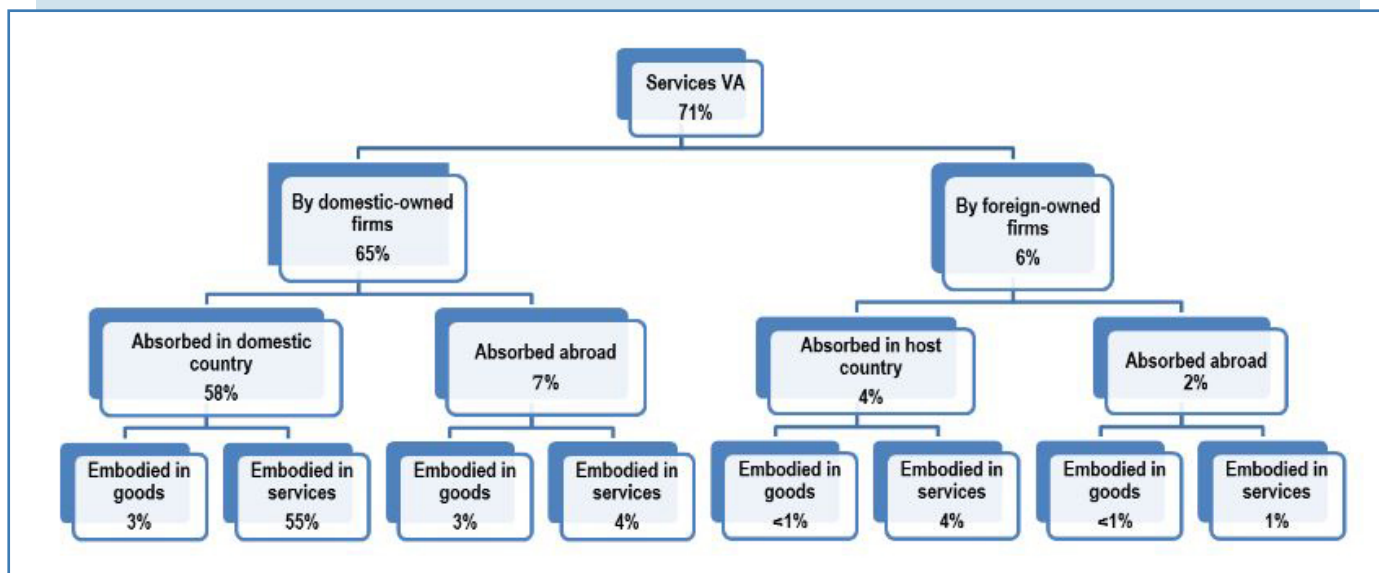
Services VA
71%

By domestic-owned firms
65%

By foreign-owned firms
6%

Absorbed in domestic country
58%

Absorbed abroad
7%

Absorbed in host country
4%

Absorbed abroad
2%

Embodied in goods
3%

Embodied in services
55%

Embodied in goods
3%

Embodied in services
4%

Embodied in goods
<1%

Embodied in services
4%

Embodied in goods
<1%

Embodied in services
1%